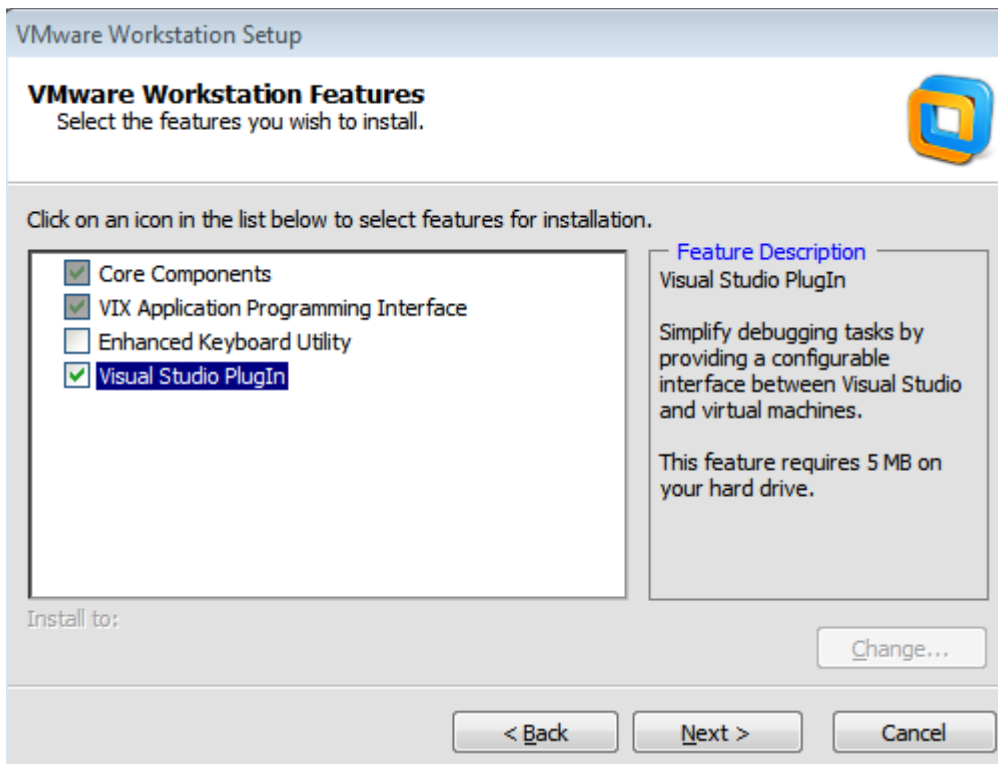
VMware Workstation Setup

VMware Workstation Features
Select the features you wish to install.

Click on an icon in the list below to select features for installation.

Core Components
VIX Application Programming Interface
Enhanced Keyboard Utility
Visual Studio PlugIn

Feature Description
Visual Studio PlugIn

Simplify debugging tasks by providing a configurable interface between Visual Studio and virtual machines.

This feature requires 5 MB on your hard drive.

Install to:

Change...

< Back
Next >
Cancel